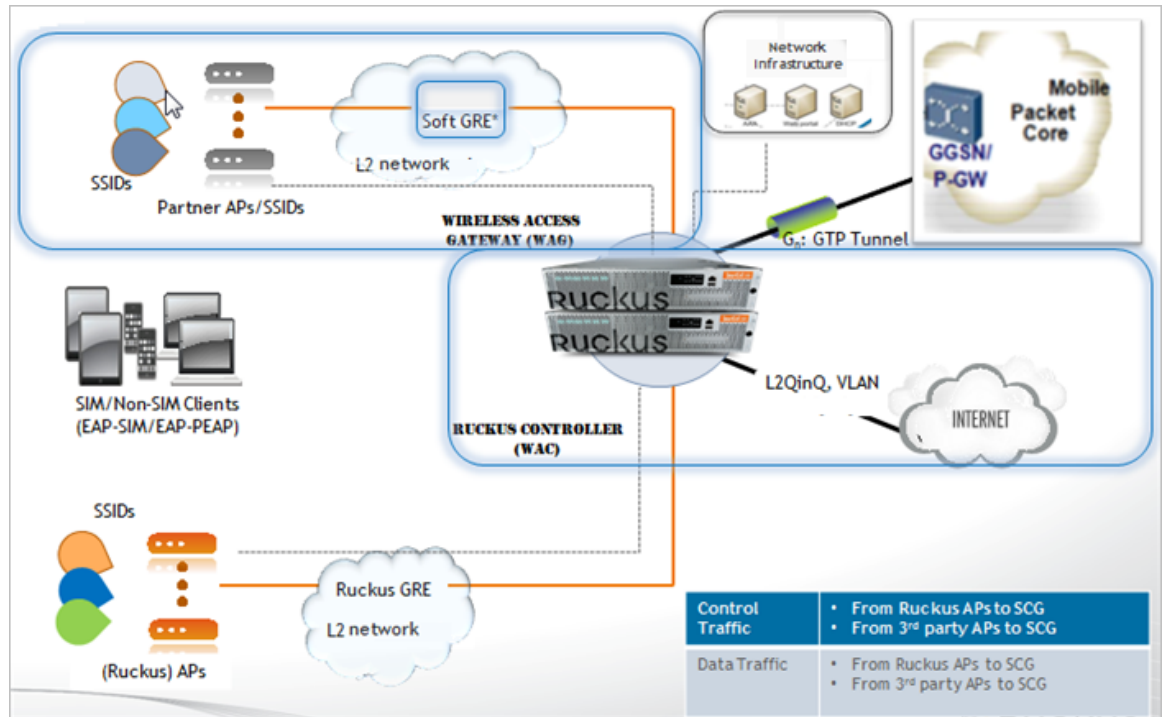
SSIDs

Partner APs/SSIDs

Soft GRE*

L2 network

Network Infrastructure

AAA

Web portal

DHCP

Mobile Packet Core

GGSN/ P-GW

WIRELESS ACCESS GATEWAY (WAG)

$G_n$: GTP Tunnel

RUCKUS

RUCKUS

SIM/Non-SIM Clients (EAP-SIM/EAP-PEAP)

L2QinQ, VLAN

INTERNET

RUCKUS CONTROLLER (WAC)

SSIDs

Ruckus GRE

L2 network

(Ruckus) APs

| Control Traffic | • From Ruckus APs to SCG<br>• From 3rd party APs to SCG |
|---|---|
| Data Traffic | • From Ruckus APs to SCG<br>• From 3rd party APs to SCG |